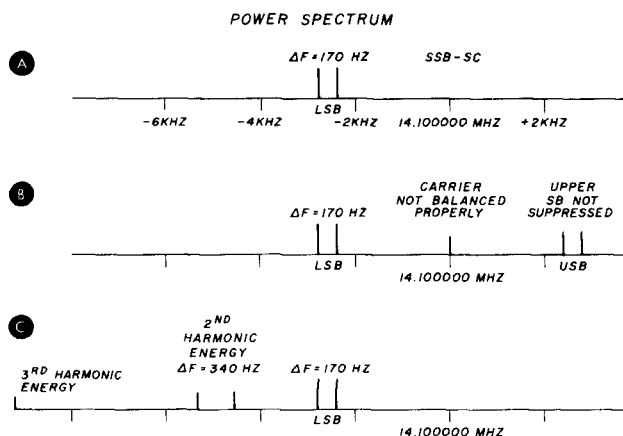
POWER SPECTRUM

A

$\Delta F = 170$ HZ

SSB-SC

LSB

-6KHZ

-4KHZ

-2KHZ

14.100000 MHZ

+2KHZ

B

$\Delta F = 170$ HZ

CARRIER NOT BALANCED PROPERLY

UPPER SB NOT SUPPRESSED

LSB

14.100000 MHZ

USB

C

$3^{RD}$ HARMONIC ENERGY

$2^{ND}$ HARMONIC ENERGY $\Delta F = 340$ HZ

$\Delta F = 170$ HZ

LSB

14.100000 MHZ